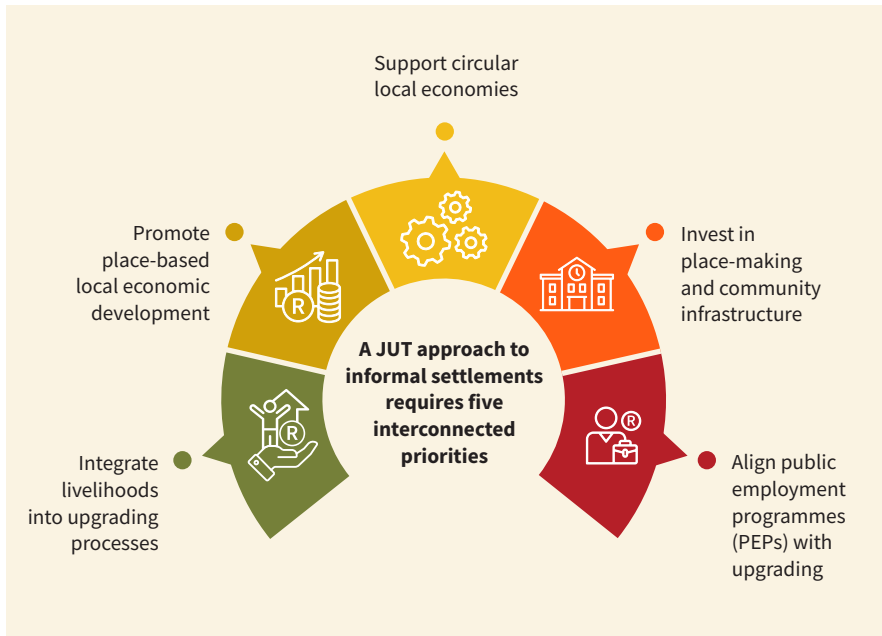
Support circular local economies

Promote place-based local economic development

Invest in place-making and community infrastructure

A JUT approach to informal settlements requires five interconnected priorities

Integrate livelihoods into upgrading processes

Align public employment programmes (PEPs) with upgrading